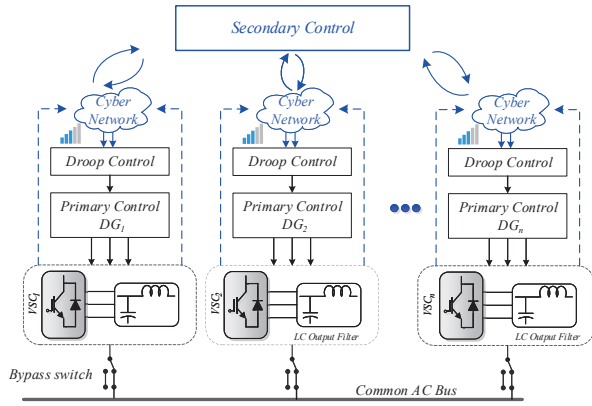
Secondary Control

Cyber Network

Droop Control

Primary Control $DG_1$

$VSC_1$

Cyber Network

Droop Control

Primary Control $DG_2$

$VSC_2$

LC Output Filter

Cyber Network

Droop Control

Primary Control $DG_n$

$VSC_n$

LC Output Filter

Bypass switch

Common AC Bus